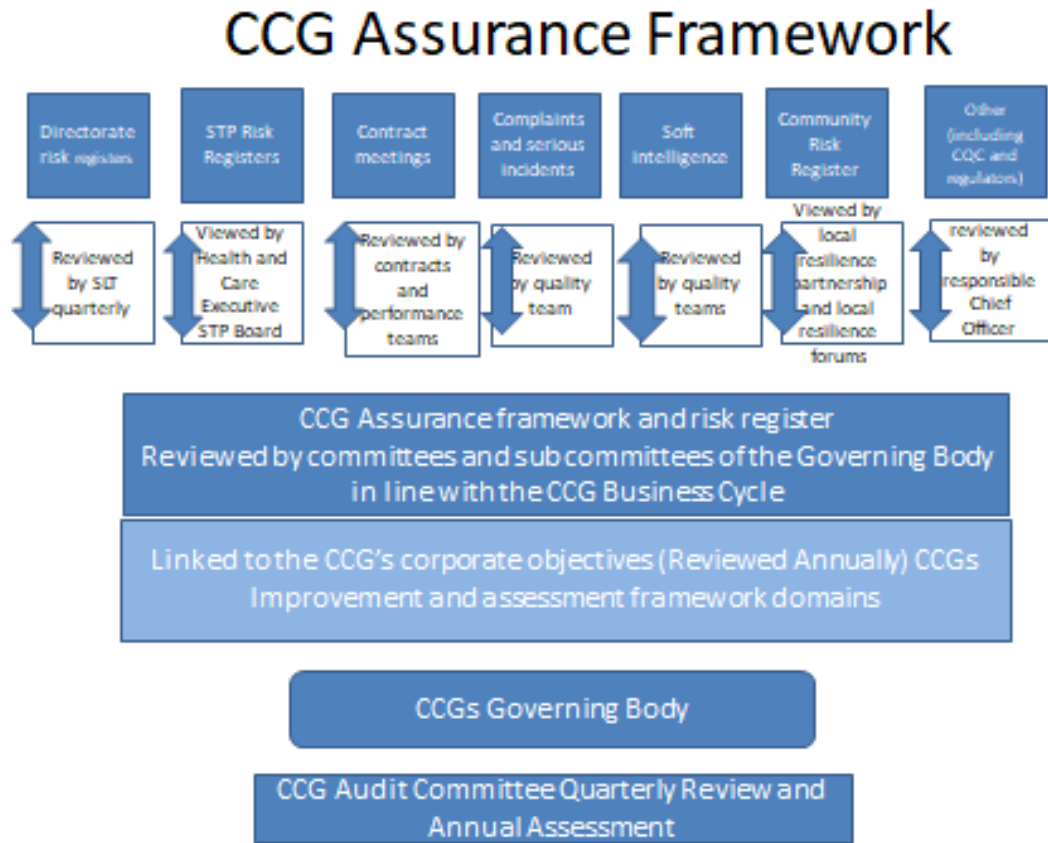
CCG Assurance Framework

Directorate risk registers

STP Risk Registers

Contract meetings

Complaints and serious incidents

Soft intelligence

Community Risk Register

Other (including CQC and regulators)

Reviewed by SLT quarterly

Viewed by Health and Care Executive STP Board

Reviewed by contracts and performance teams

Reviewed by quality team

Reviewed by quality teams

Viewed by local resilience partnership and local resilience forums

reviewed by responsible Chief Officer

CCG Assurance framework and risk register
Reviewed by committees and sub committees of the Governing Body in line with the CCG Business Cycle

Linked to the CCG's corporate objectives (Reviewed Annually) CCGs Improvement and assessment framework domains

CCGs Governing Body

CCG Audit Committee Quarterly Review and Annual Assessment